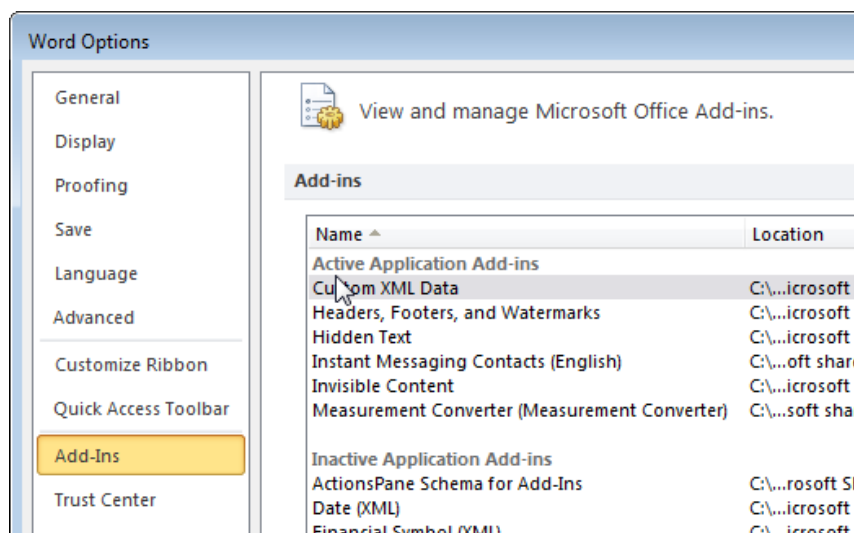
Word Options

General
Display
Proofing
Save
Language
Advanced
Customize Ribbon
Quick Access Toolbar
Add-Ins
Trust Center

View and manage Microsoft Office Add-ins.

Add-ins

| Name | Location |
|---|---|
| Active Application Add-ins | |
| Cu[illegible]om XML Data | C:\...icrosoft |
| Headers, Footers, and Watermarks | C:\...icrosoft |
| Hidden Text | C:\...icrosoft |
| Instant Messaging Contacts (English) | C:\...oft shar |
| Invisible Content | C:\...icrosoft |
| Measurement Converter (Measurement Converter) | C:\...soft sha |
| Inactive Application Add-ins | |
| ActionsPane Schema for Add-Ins | C:\...rosoft S |
| Date (XML) | C:\...icrosoft |
| Financial Symbol (XML) | C:\...icrosoft |